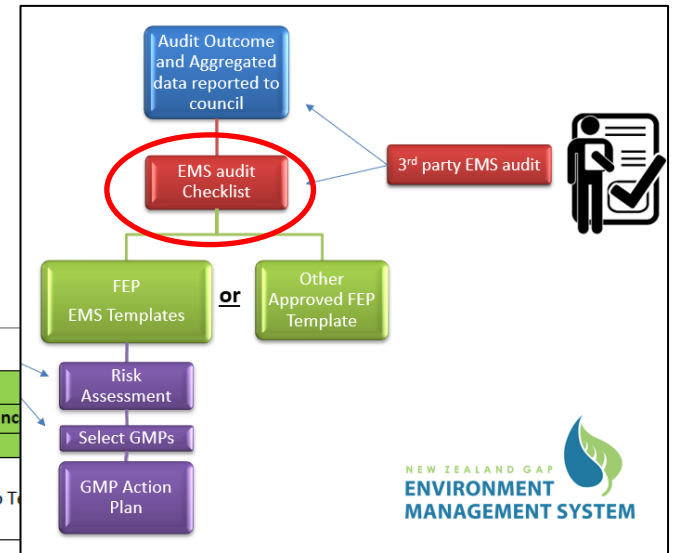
Audit Outcome and Aggregated data reported to council

EMS audit Checklist

$3^{rd}$ party EMS audit

FEP EMS Templates

or

Other Approved FEP Template

Risk Assessment

Select GMPs

GMP Action Plan

nc

o T

NEW ZEALAND GAP
ENVIRONMENT MANAGEMENT SYSTEM